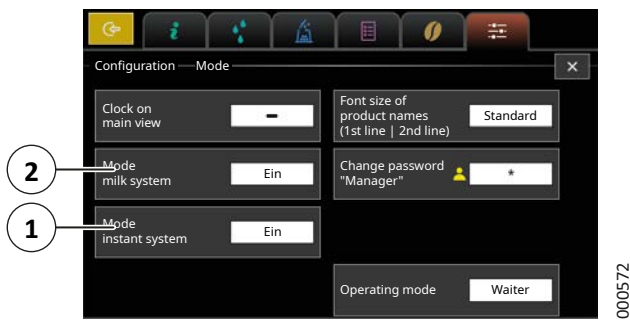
Configuration — Mode

Clock on main view

-

Font size of product names (1st line | 2nd line)

Standard

2

Mode milk system

Ein

Change password "Manager"

*

1

Mode instant system

Ein

Operating mode

Waiter

000572